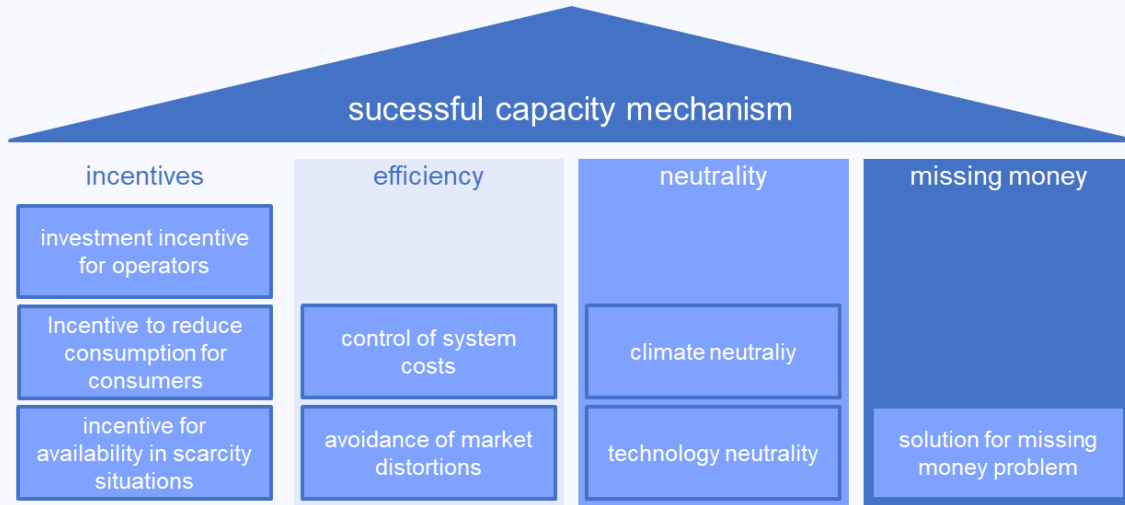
sucessful capacity mechanism

incentives

investment incentive for operators

Incentive to reduce consumption for consumers

incentive for availability in scarcity situations

efficiency

control of system costs

avoidance of market distortions

neutrality

climate neutraliy

technology neutrality

missing money

solution for missing money problem